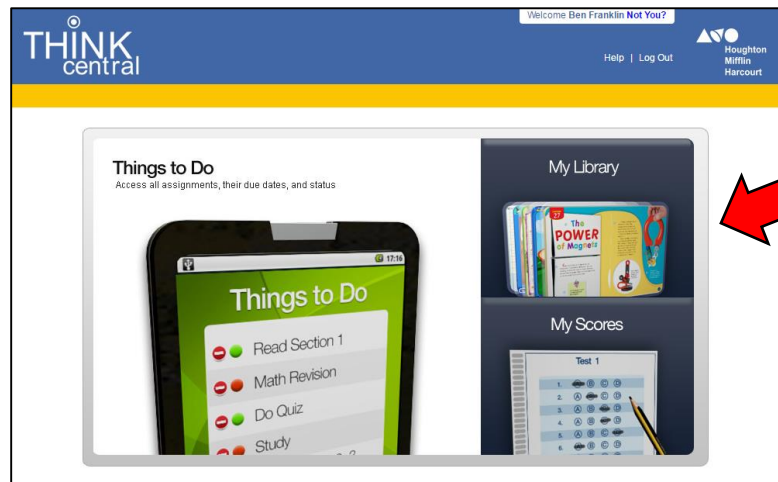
THINK central

Welcome Ben Franklin Not You?

Help | Log Out

Houghton Mifflin Harcourt

Things to Do
Access all assignments, their due dates, and status

17:16

Things to Do

Read Section 1
Math Revision
Do Quiz
Study

My Library

The POWER of Magnets

My Scores

Test 1

1. A B C D
2. A B C D
3. A B C D
4. A B C D
5. A B C D
6. A B C D